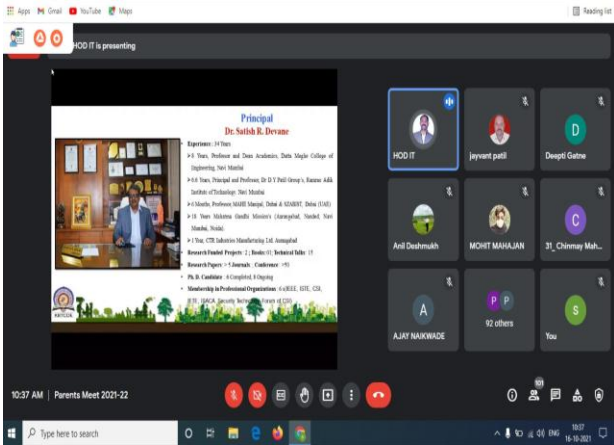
Apps Gmail YouTube Maps

Reading list

HOD IT is presenting

Principal
Dr. Satish R. Devane

Experience : 34 Years

➢ 5 Years, Professor and Dean Academics, Datta Meghe College of Engineering, Navi Mumbai

➢ 6.6 Years, Principal and Professor, Dr D Y Patil Group's, Ramrao Adik Institute of Technology, Navi Mumbai

➢ 6 Months, Professor, MAHE Manipal, Dubai & SZABIST, Dubai (UAE)

➢ 18 Years Mahatma Gandhi Mission's (Aurangabad, Nanded, Navi Mumbai, Noida),

➢ 1 Year, CTR Industries Manufacturing Ltd. Aurangabad

Research Funded Projects : 2 ; Books: 03; Technical Talks: 15

Research Papers : - 5 Journals , Conference : >50

Ph. D. Candidate : 6 Completed, 8 Ongoing

Membership in Professional Organizations : 6 (IEEE, ISTE, CSI, IETE, ISACA, Security Technology Forum of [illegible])

HOD IT

jayvant patil

D
Deepti Gatne

Anil Deshmukh

MOHIT MAHAJAN

C
31_Chinmay Mah...

A
AJAY NAIKWADE

P P
92 others

S
You

10:37 AM | Parents Meet 2021-22

101

Type here to search

ENG 10:37 16-10-2021